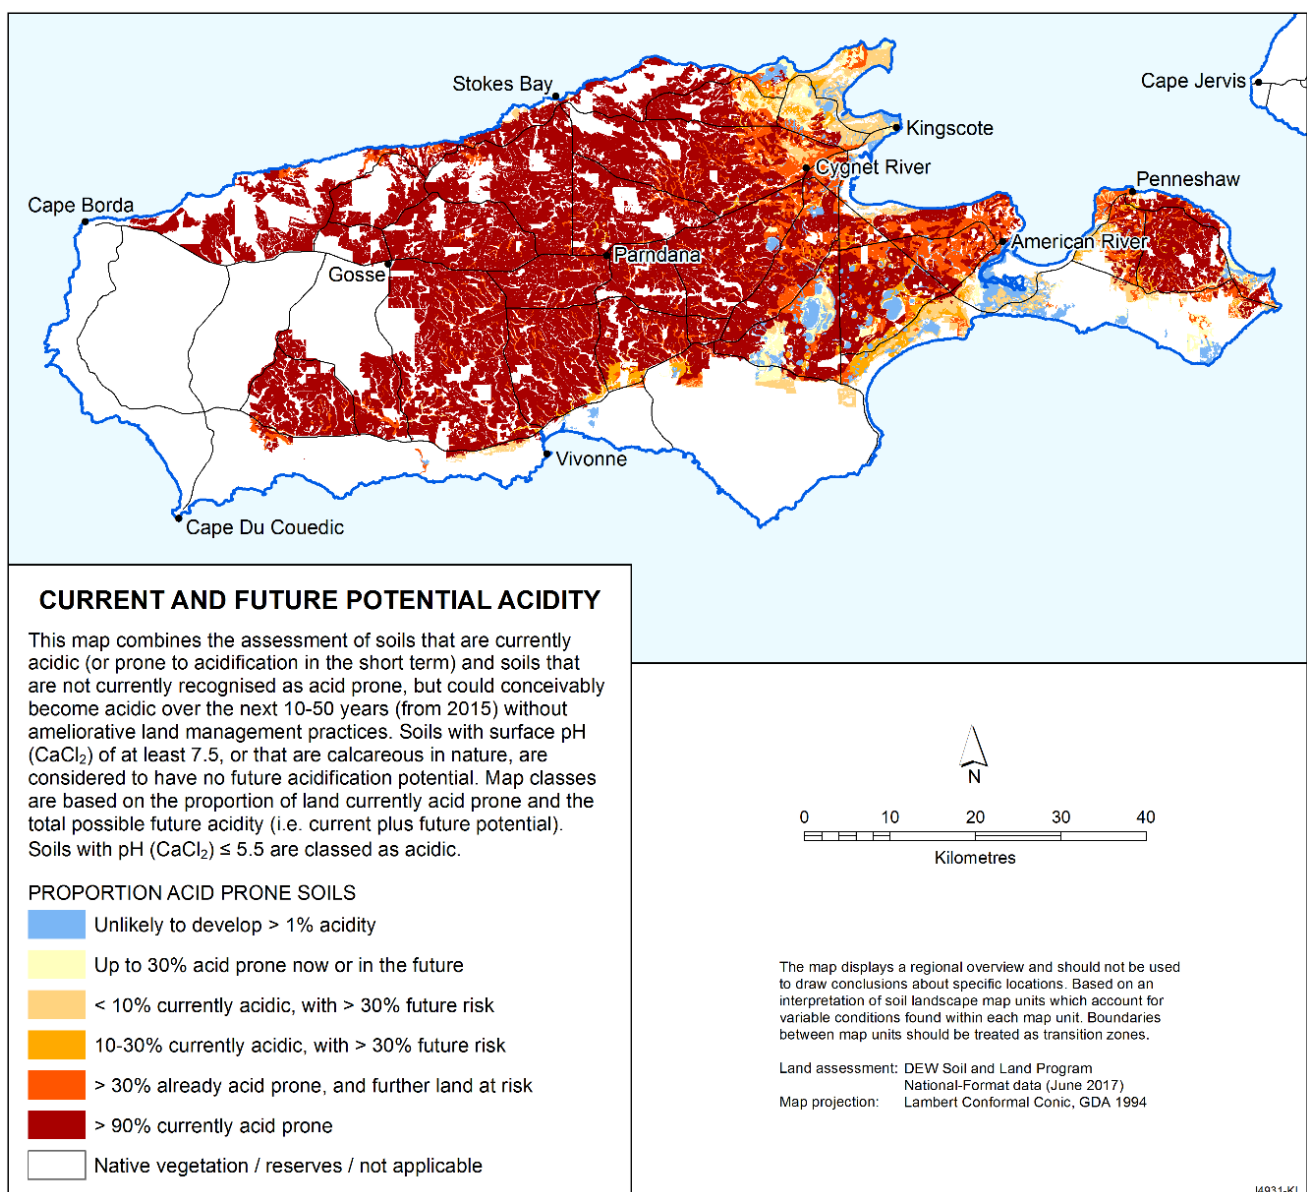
Stokes Bay
Cape Jervis
Kingscote
Cygnet River
Penneshaw
Cape Borda
American River
Parndana
Gosse
Vivonne
Cape Du Couedic

CURRENT AND FUTURE POTENTIAL ACIDITY

This map combines the assessment of soils that are currently acidic (or prone to acidification in the short term) and soils that are not currently recognised as acid prone, but could conceivably become acidic over the next 10-50 years (from 2015) without ameliorative land management practices. Soils with surface pH ($CaCl_2$) of at least 7.5, or that are calcareous in nature, are considered to have no future acidification potential. Map classes are based on the proportion of land currently acid prone and the total possible future acidity (i.e. current plus future potential). Soils with pH ($CaCl_2$) ≤ 5.5 are classed as acidic.

PROPORTION ACID PRONE SOILS
Unlikely to develop > 1% acidity
Up to 30% acid prone now or in the future
< 10% currently acidic, with > 30% future risk
10-30% currently acidic, with > 30% future risk
> 30% already acid prone, and further land at risk
> 90% currently acid prone
Native vegetation / reserves / not applicable

N

0 10 20 30 40
Kilometres

The map displays a regional overview and should not be used to draw conclusions about specific locations. Based on an interpretation of soil landscape map units which account for variable conditions found within each map unit. Boundaries between map units should be treated as transition zones.

Land assessment: DEW Soil and Land Program
National-Format data (June 2017)
Map projection: Lambert Conformal Conic, GDA 1994

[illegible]